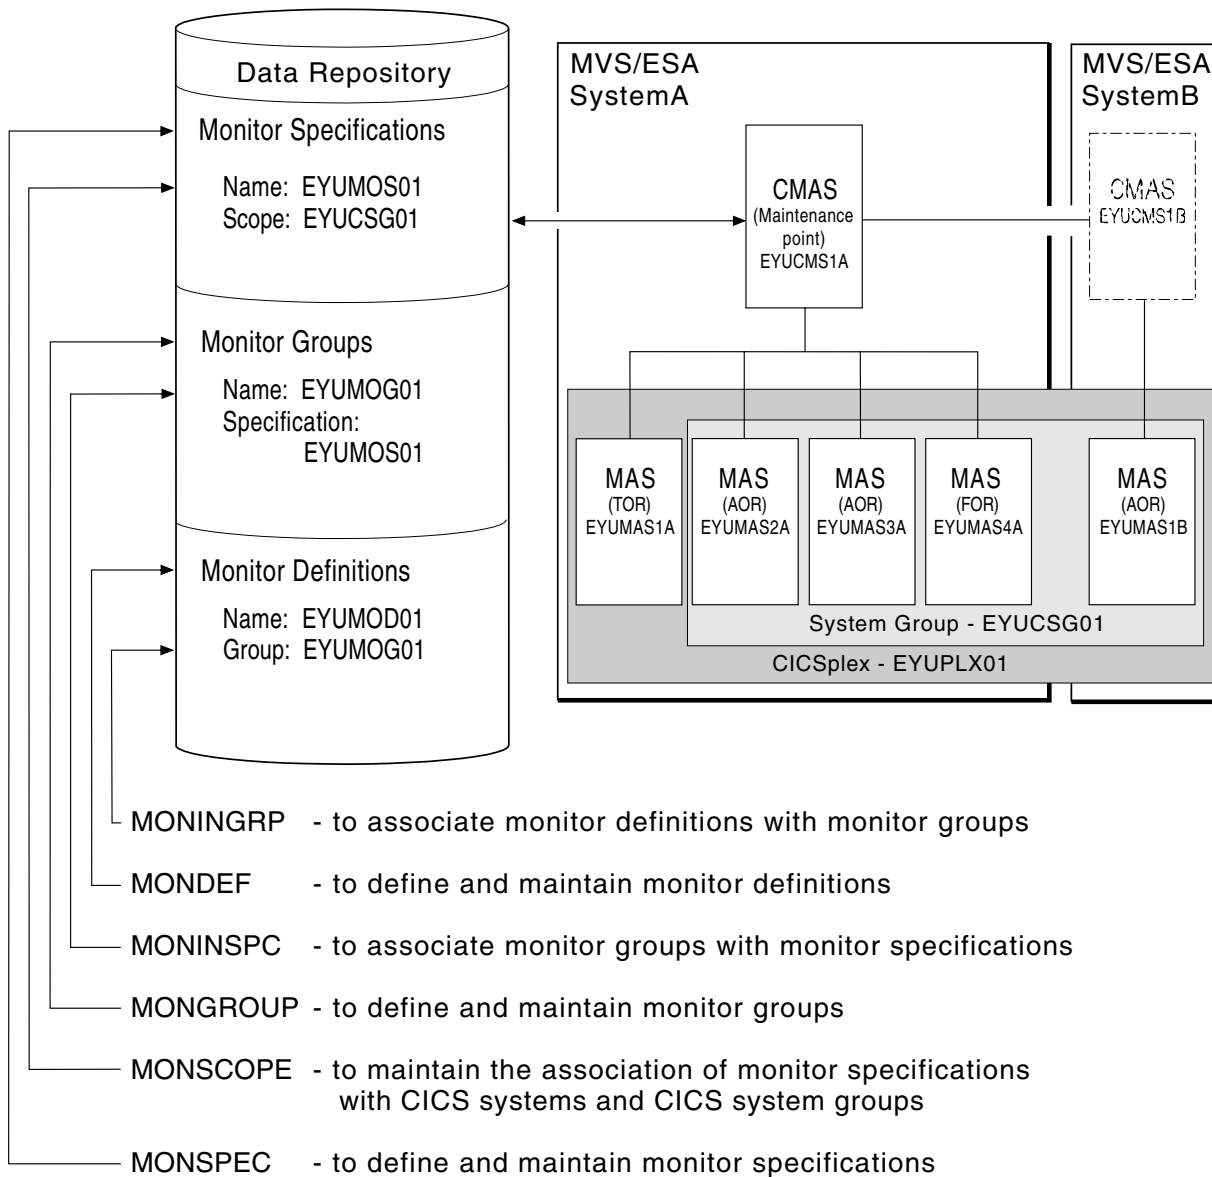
Data Repository

Monitor Specifications

Name: EYUMOS01
Scope: EYUCSG01

Monitor Groups

Name: EYUMOG01
Specification: EYUMOS01

Monitor Definitions

Name: EYUMOD01
Group: EYUMOG01

MVS/ESA
SystemA

CMAS
(Maintenance point)
EYUCMS1A

MVS/ESA
SystemB

CMAS
EYUCMS1B

MAS
(TOR)
EYUMAS1A

MAS
(AOR)
EYUMAS2A

MAS
(AOR)
EYUMAS3A

MAS
(FOR)
EYUMAS4A

MAS
(AOR)
EYUMAS1B

System Group - EYUCSG01

CICSplex - EYUPLX01

MONINGRP - to associate monitor definitions with monitor groups

MONDEF - to define and maintain monitor definitions

MONINSPC - to associate monitor groups with monitor specifications

MONGROUP - to define and maintain monitor groups

MONSCOPE - to maintain the association of monitor specifications with CICS systems and CICS system groups

MONSPEC - to define and maintain monitor specifications